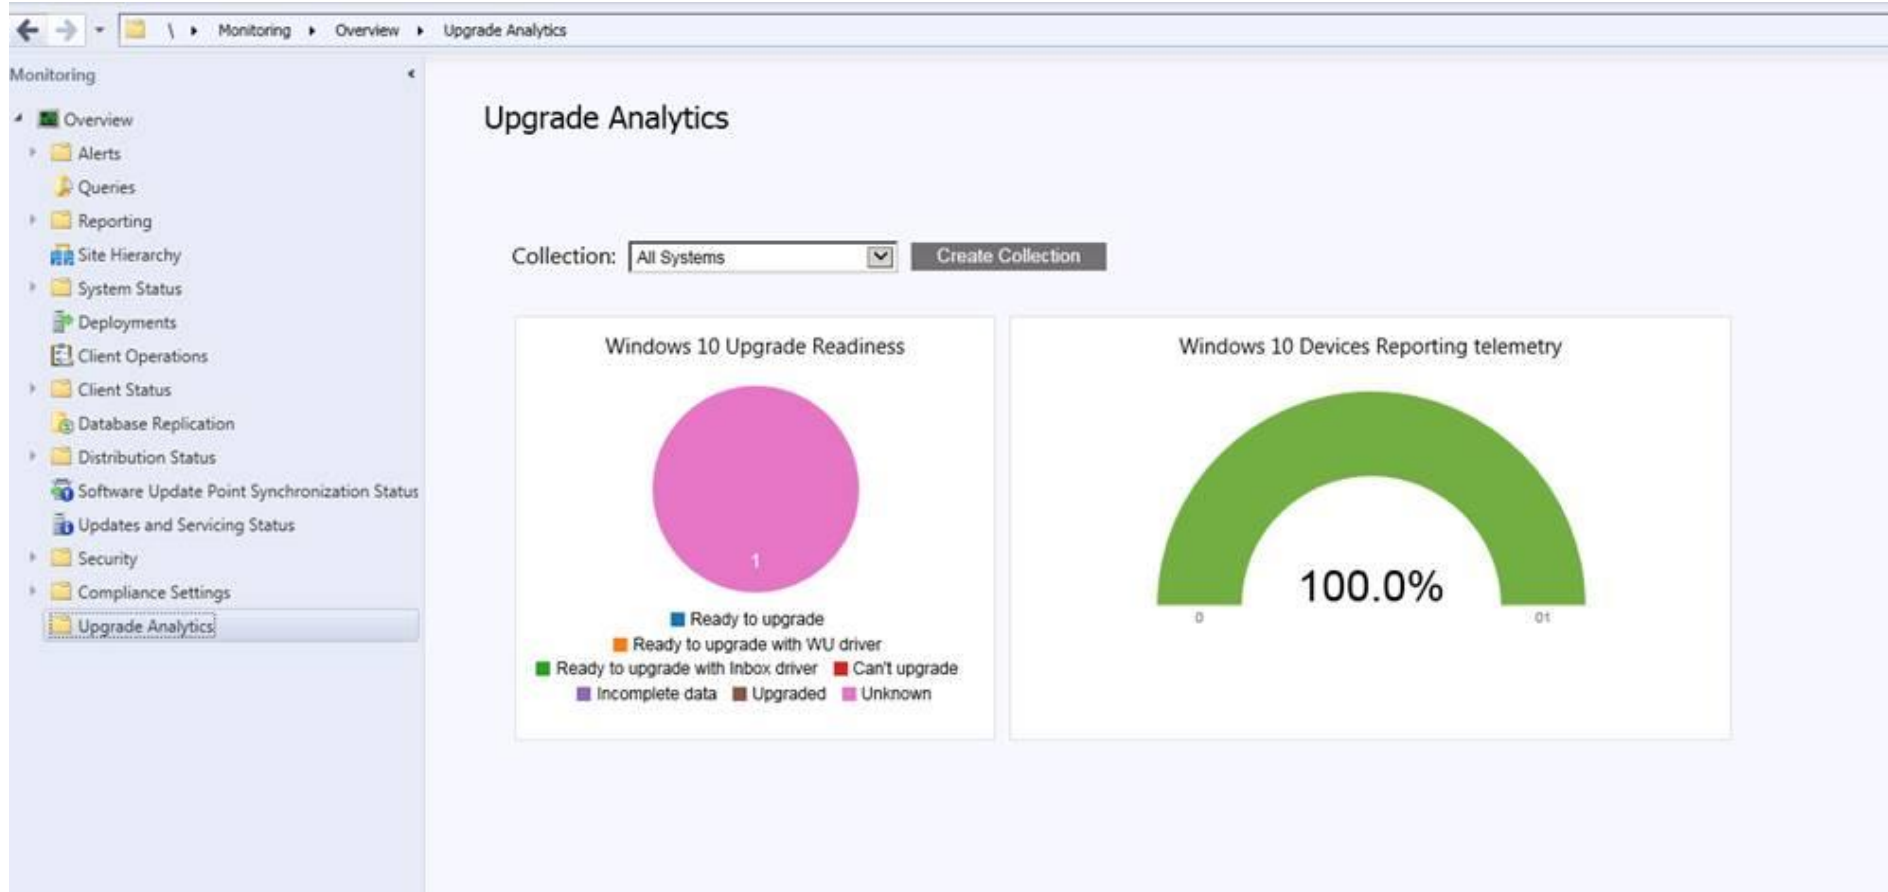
\ ▸ Monitoring ▸ Overview ▸ Upgrade Analytics

Monitoring

Overview
Alerts
Queries
Reporting
Site Hierarchy
System Status
Deployments
Client Operations
Client Status
Database Replication
Distribution Status
Software Update Point Synchronization Status
Updates and Servicing Status
Security
Compliance Settings
Upgrade Analytics

Upgrade Analytics

Collection: All Systems
Create Collection

Windows 10 Upgrade Readiness

1

Ready to upgrade
Ready to upgrade with WU driver
Ready to upgrade with Inbox driver
Can't upgrade
Incomplete data
Upgraded
Unknown

Windows 10 Devices Reporting telemetry

100.0%

0
01